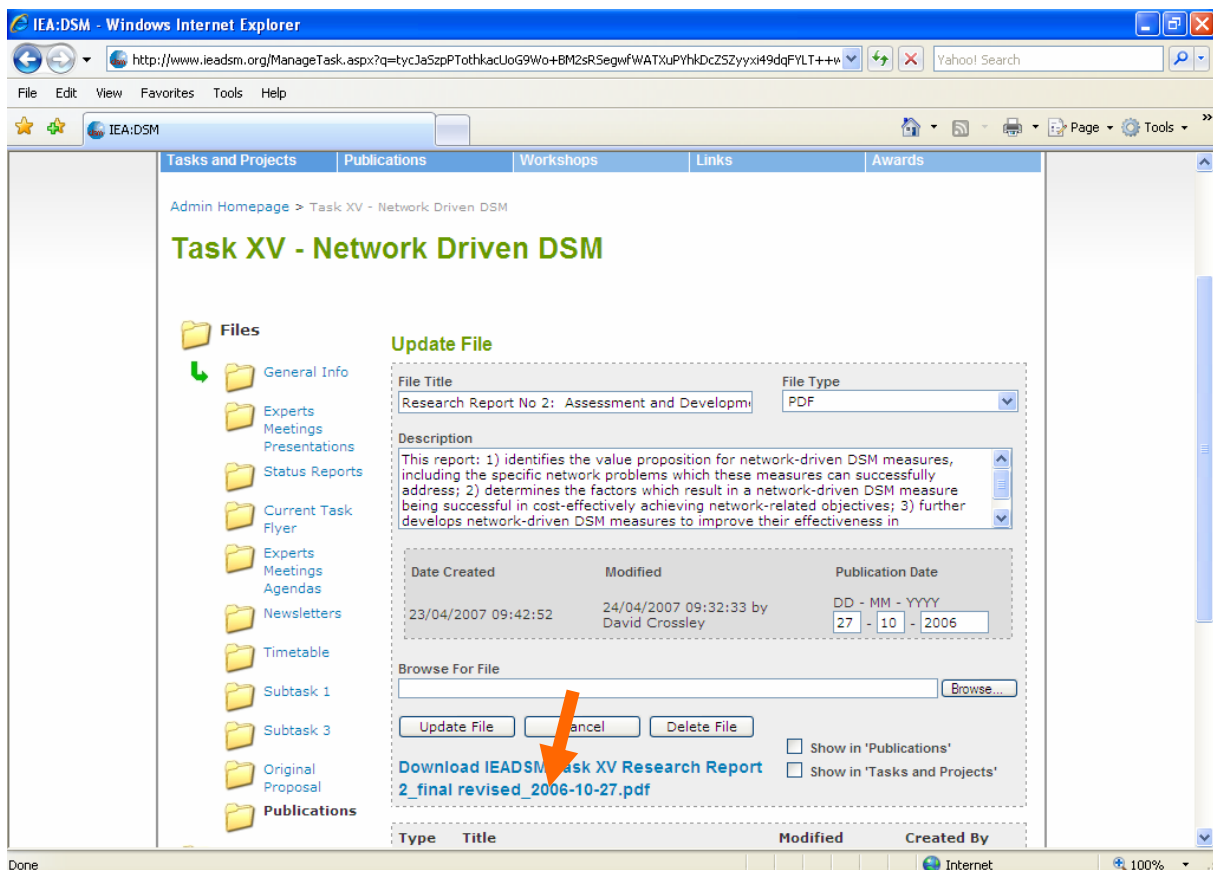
IEA:DSM - Windows Internet Explorer

http://www.ieadsm.org/ManageTask.aspx?q=tycJaSzpPTothkacUoG9Wo+BM2sRSegwfWATXuPYhkDcZSZyyxi49dqFYLT++w

Yahoo! Search

File Edit View Favorites Tools Help

IEA:DSM

Page Tools

Tasks and Projects | Publications | Workshops | Links | Awards

Admin Homepage > Task XV - Network Driven DSM

Task XV - Network Driven DSM

Files

General Info

Experts Meetings Presentations

Status Reports

Current Task Flyer

Experts Meetings Agendas

Newsletters

Timetable

Subtask 1

Subtask 3

Original Proposal

Publications

Update File

File Title

Research Report No 2: Assessment and Developm

File Type

PDF

Description

This report: 1) identifies the value proposition for network-driven DSM measures, including the specific network problems which these measures can successfully address; 2) determines the factors which result in a network-driven DSM measure being successful in cost-effectively achieving network-related objectives; 3) further develops network-driven DSM measures to improve their effectiveness in

| Date Created | Modified | Publication Date |
|---|---|---|
| 23/04/2007 09:42:52 | 24/04/2007 09:32:33 by David Crossley | DD - MM - YYYY 27 - 10 - 2006 |

Browse For File

Browse...

Update File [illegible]ancel Delete File

Show in 'Publications'

Show in 'Tasks and Projects'

Download IEADSM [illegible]ask XV Research Report 2_final revised_2006-10-27.pdf

Type Title Modified Created By

Done

Internet

100%